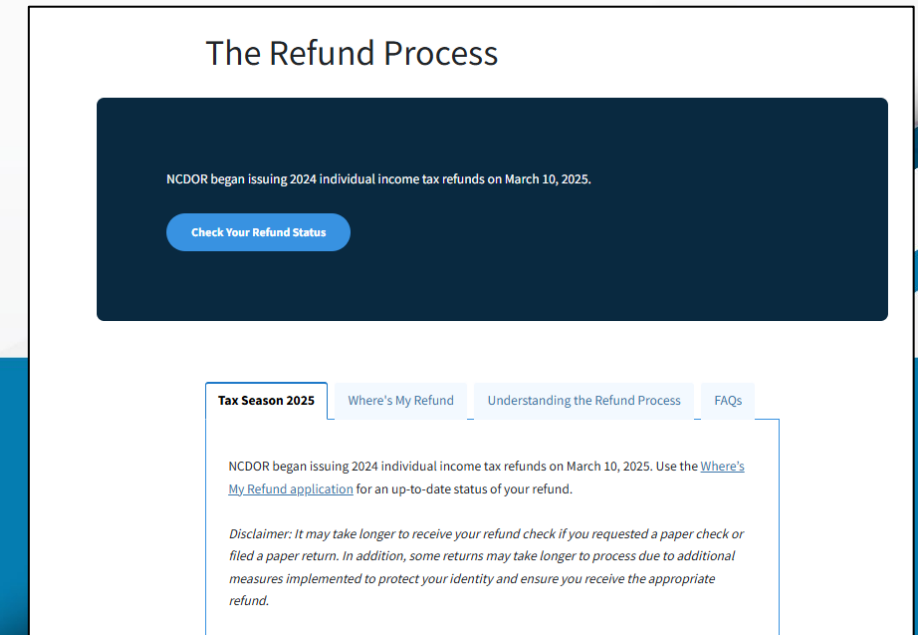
The Refund Process

NCDOR began issuing 2024 individual income tax refunds on March 10, 2025.

Check Your Refund Status

Tax Season 2025 | Where's My Refund | Understanding the Refund Process | FAQs

NCDOR began issuing 2024 individual income tax refunds on March 10, 2025. Use the Where's My Refund application for an up-to-date status of your refund.

Disclaimer: It may take longer to receive your refund check if you requested a paper check or filed a paper return. In addition, some returns may take longer to process due to additional measures implemented to protect your identity and ensure you receive the appropriate refund.